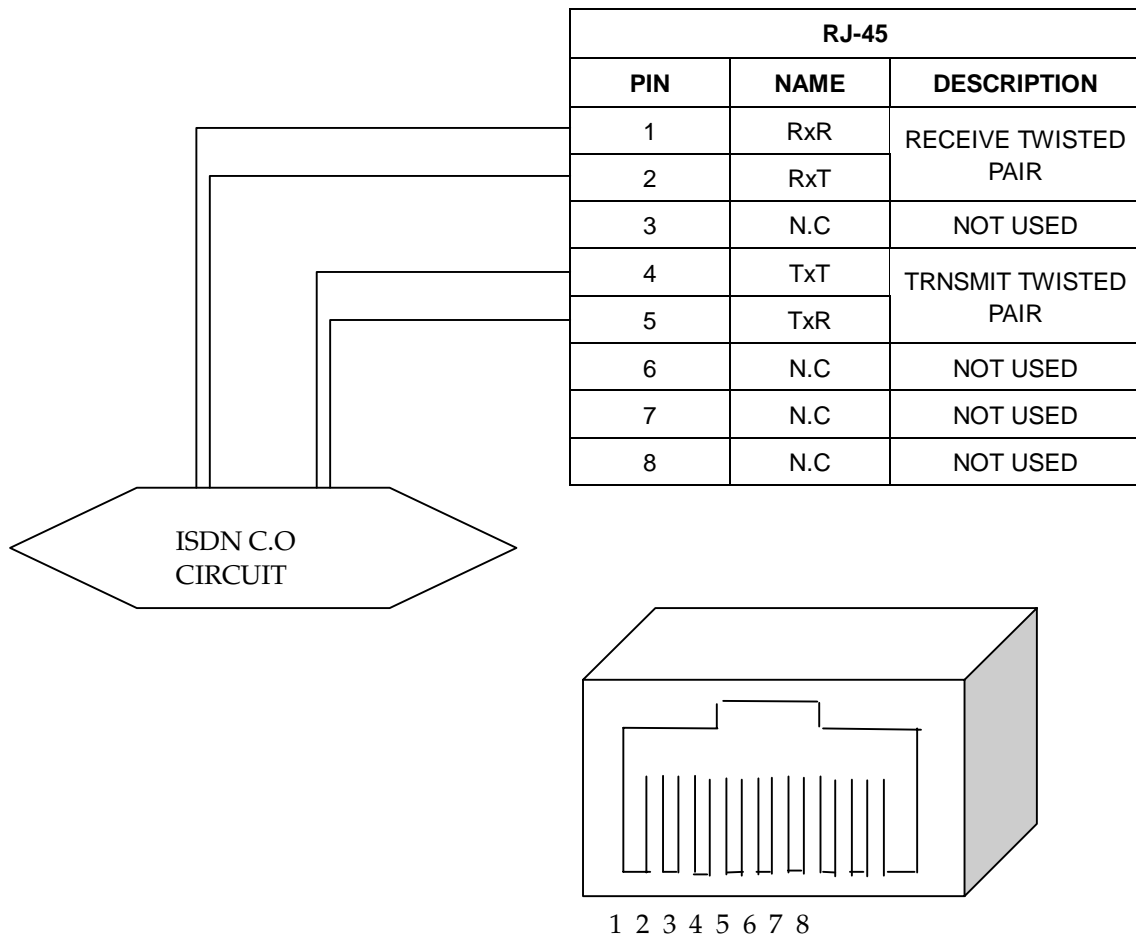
| RJ-45 | | |
|---|---|---|
| PIN | NAME | DESCRIPTION |
| 1 | RxR | RECEIVE TWISTED PAIR |
| 2 | RxT | |
| 3 | N.C | NOT USED |
| 4 | TxT | TRNSMIT TWISTED PAIR |
| 5 | TxR | |
| 6 | N.C | NOT USED |
| 7 | N.C | NOT USED |
| 8 | N.C | NOT USED |

ISDN C.O
CIRCUIT

1 2 3 4 5 6 7 8